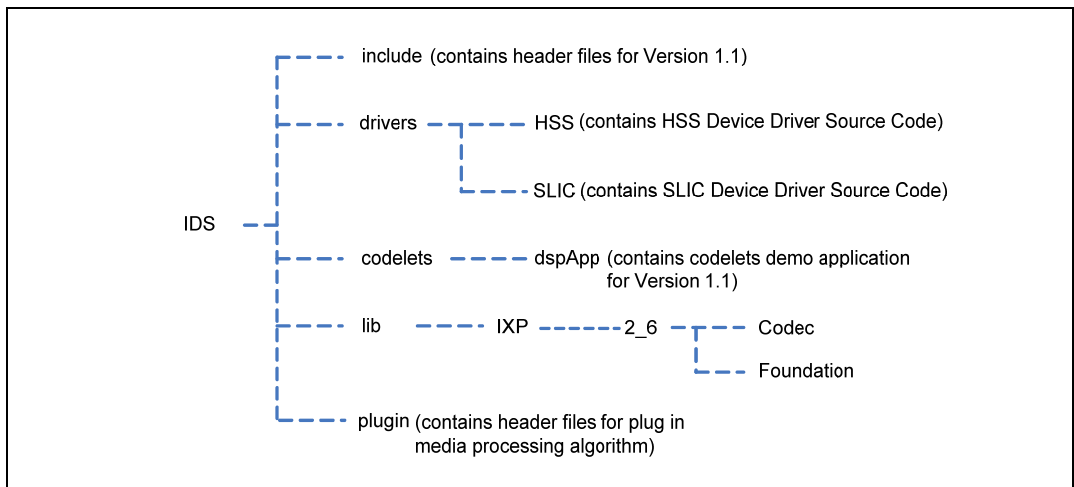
IDS

include (contains header files for Version 1.1)

drivers

HSS (contains HSS Device Driver Source Code)

SLIC (contains SLIC Device Driver Source Code)

codelets

dspApp (contains codelets demo application for Version 1.1)

lib

IXP

2_6

Codec

Foundation

plugin (contains header files for plug in media processing algorithm)